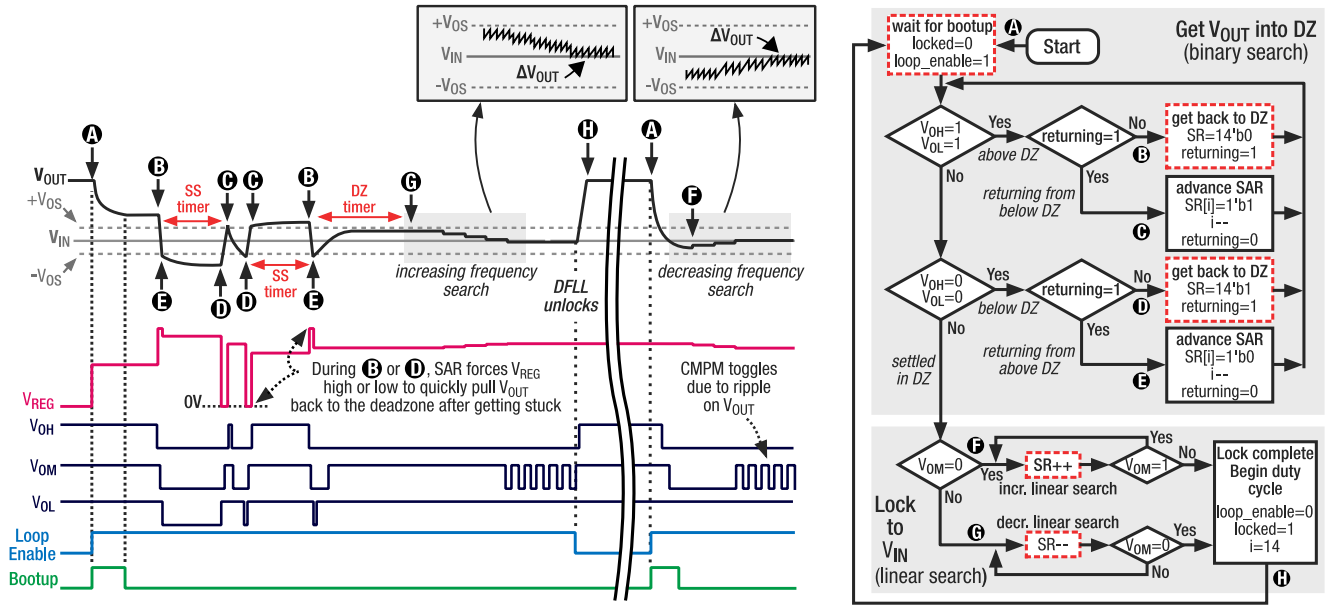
+$V_{OS}$
$V_{IN}$
$\Delta V_{OUT}$
-$V_{OS}$

+$V_{OS}$
$\Delta V_{OUT}$
$V_{IN}$
-$V_{OS}$

A
$V_{OUT}$
+$V_{OS}$
$V_{IN}$
-$V_{OS}$
B
SS timer
C
C
B
DZ timer
G
H
A
F
E
D
D
SS timer
E
increasing frequency search
DFLL unlocks
decreasing frequency search

During B or D, SAR forces $V_{REG}$ high or low to quickly pull $V_{OUT}$ back to the deadzone after getting stuck
0V
CMPM toggles due to ripple on $V_{OUT}$
$V_{REG}$
$V_{OH}$
$V_{OM}$
$V_{OL}$
Loop Enable
Bootup

Get $V_{OUT}$ into DZ (binary search)
wait for bootup
locked=0
loop_enable=1
A
Start
$V_{OH}$=1
$V_{OL}$=1
Yes
above DZ
returning=1
No
get back to DZ
SR=14'b0
returning=1
B
No
Yes
returning from below DZ
advance SAR
SR[i]=1'b1
i--
returning=0
C
$V_{OH}$=0
$V_{OL}$=0
Yes
below DZ
returning=1
No
get back to DZ
SR=14'b1
returning=1
D
No
Yes
settled in DZ
returning from above DZ
advance SAR
SR[i]=1'b0
i--
returning=0
E

F
Yes
$V_{OM}$=0
Yes
SR++
$V_{OM}$=1
No
incr. linear search
No
Lock complete
Begin duty cycle
loop_enable=0
locked=1
i=14
Lock to $V_{IN}$ (linear search)
G
decr. linear search
SR--
$V_{OM}$=0
Yes
No
H